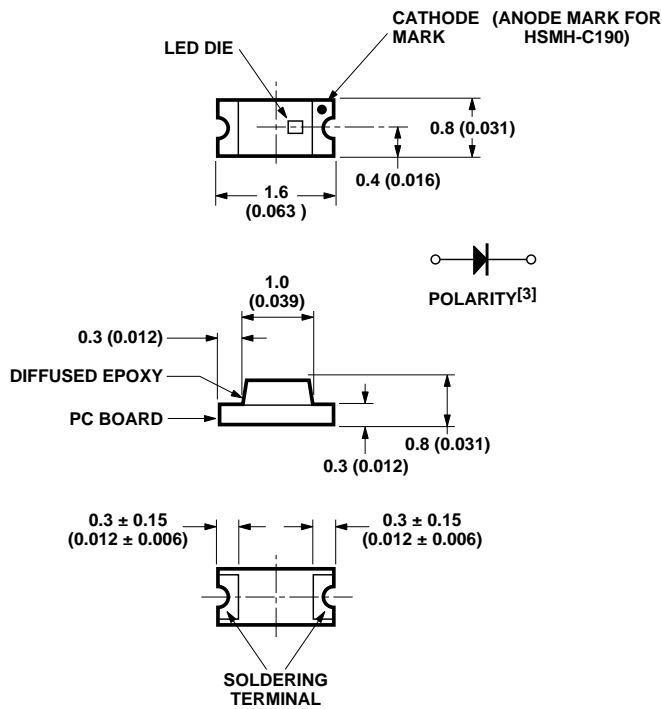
CATHODE MARK

(ANODE MARK FOR HSMH-C190)

LED DIE

0.8 (0.031)

0.4 (0.016)

1.6 (0.063 )

POLARITY$^{[3]}$

1.0 (0.039)

0.3 (0.012)

DIFFUSED EPOXY

PC BOARD

0.8 (0.031)

0.3 (0.012)

$0.3 \pm 0.15$ $(0.012 \pm 0.006)$

$0.3 \pm 0.15$ $(0.012 \pm 0.006)$

SOLDERING TERMINAL